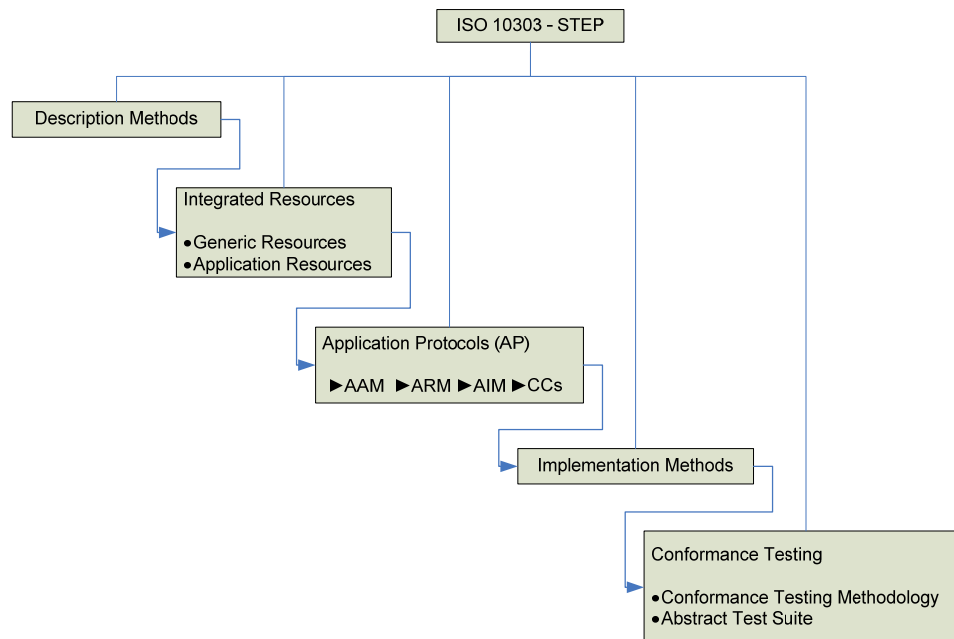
ISO 10303 - STEP

Description Methods

Integrated Resources

•Generic Resources
•Application Resources

Application Protocols (AP)

►AAM ►ARM ►AIM ►CCs

Implementation Methods

Conformance Testing

•Conformance Testing Methodology
•Abstract Test Suite